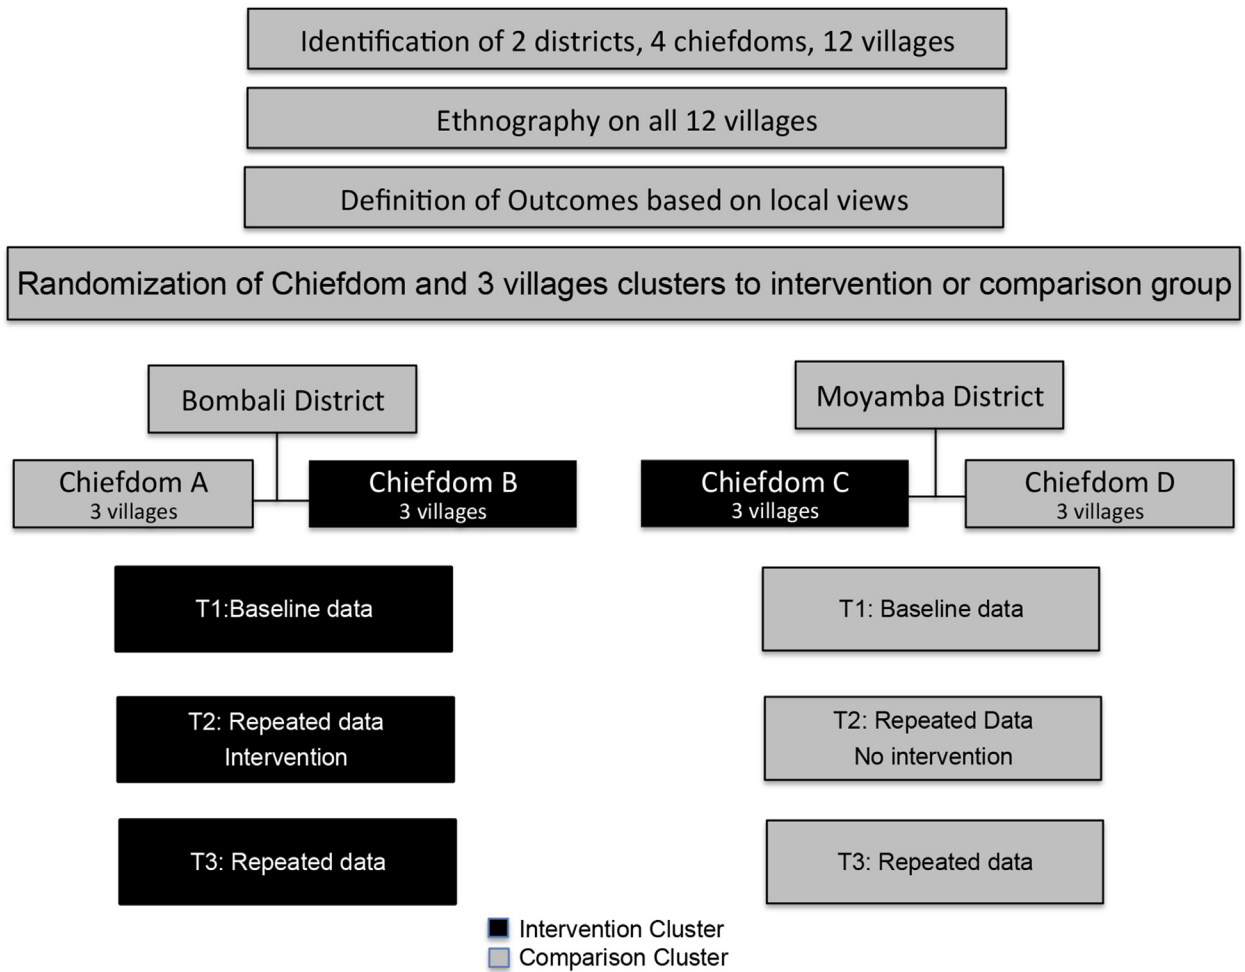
Identification of 2 districts, 4 chiefdoms, 12 villages

Ethnography on all 12 villages

Definition of Outcomes based on local views

Randomization of Chiefdom and 3 villages clusters to intervention or comparison group

Bombali District

Chiefdom A
3 villages

Chiefdom B
3 villages

Moyamba District

Chiefdom C
3 villages

Chiefdom D
3 villages

T1:Baseline data

T2: Repeated data
Intervention

T3: Repeated data

T1: Baseline data

T2: Repeated Data
No intervention

T3: Repeated data

Intervention Cluster
Comparison Cluster